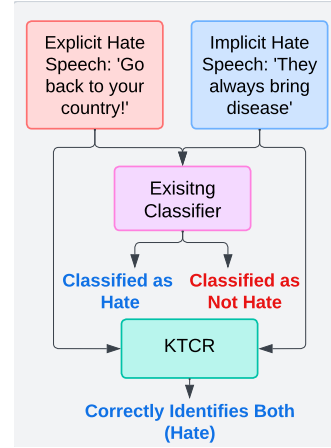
Explicit Hate Speech: 'Go back to your country!'

Implicit Hate Speech: 'They always bring disease'

Exisitng Classifier

Classified as Hate

Classified as Not Hate

KTCR

Correctly Identifies Both (Hate)